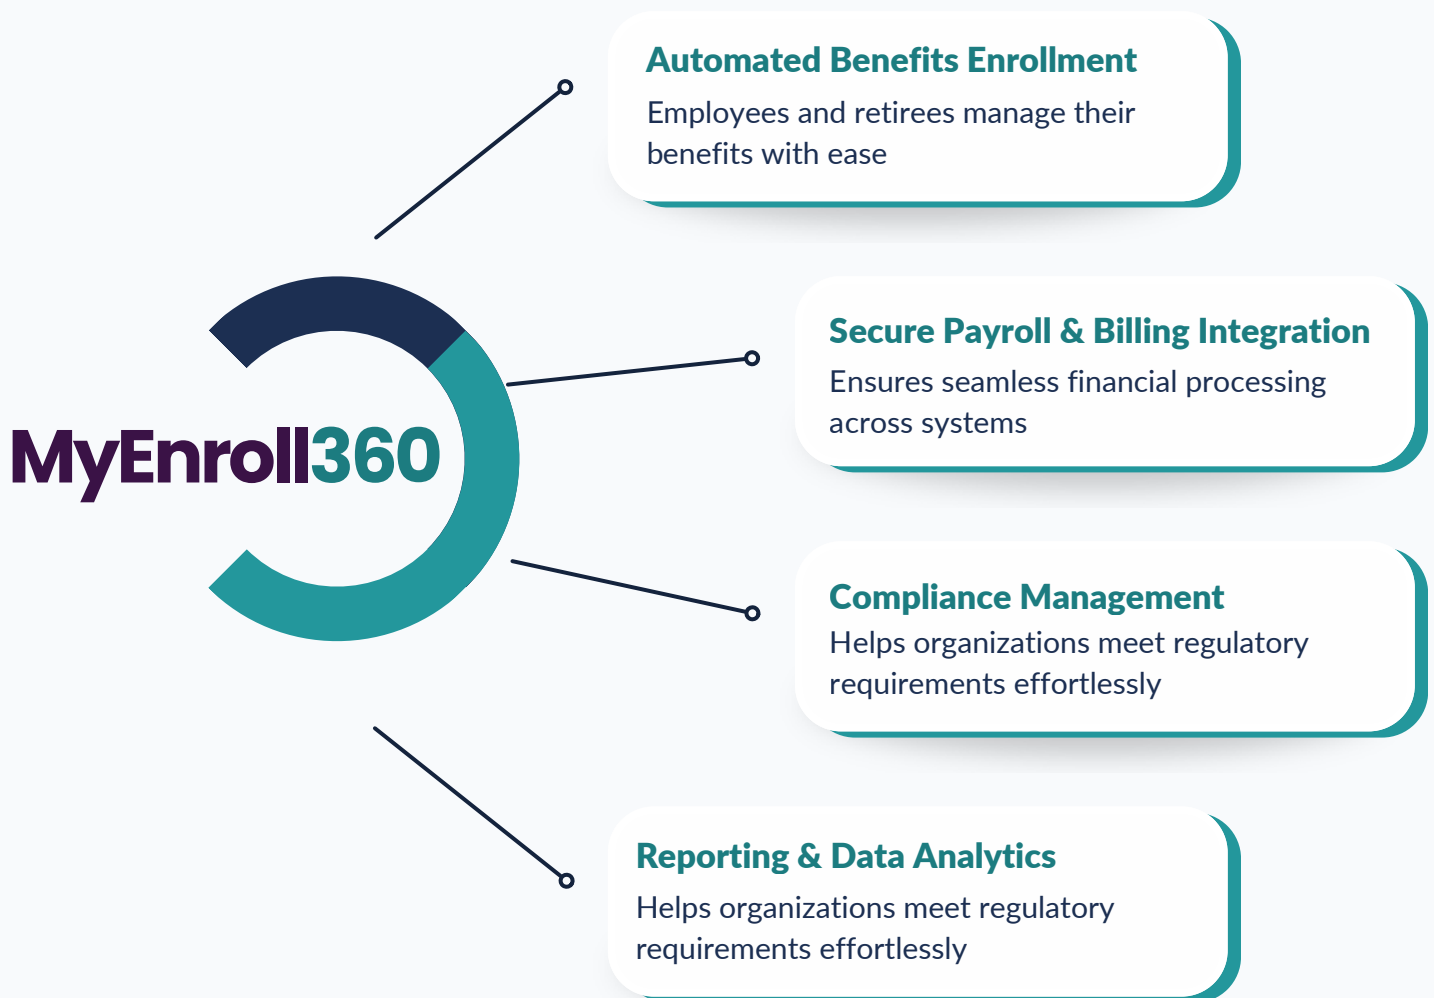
MyEnroll360

Automated Benefits Enrollment
Employees and retirees manage their benefits with ease

Secure Payroll & Billing Integration
Ensures seamless financial processing across systems

Compliance Management
Helps organizations meet regulatory requirements effortlessly

Reporting & Data Analytics
Helps organizations meet regulatory requirements effortlessly